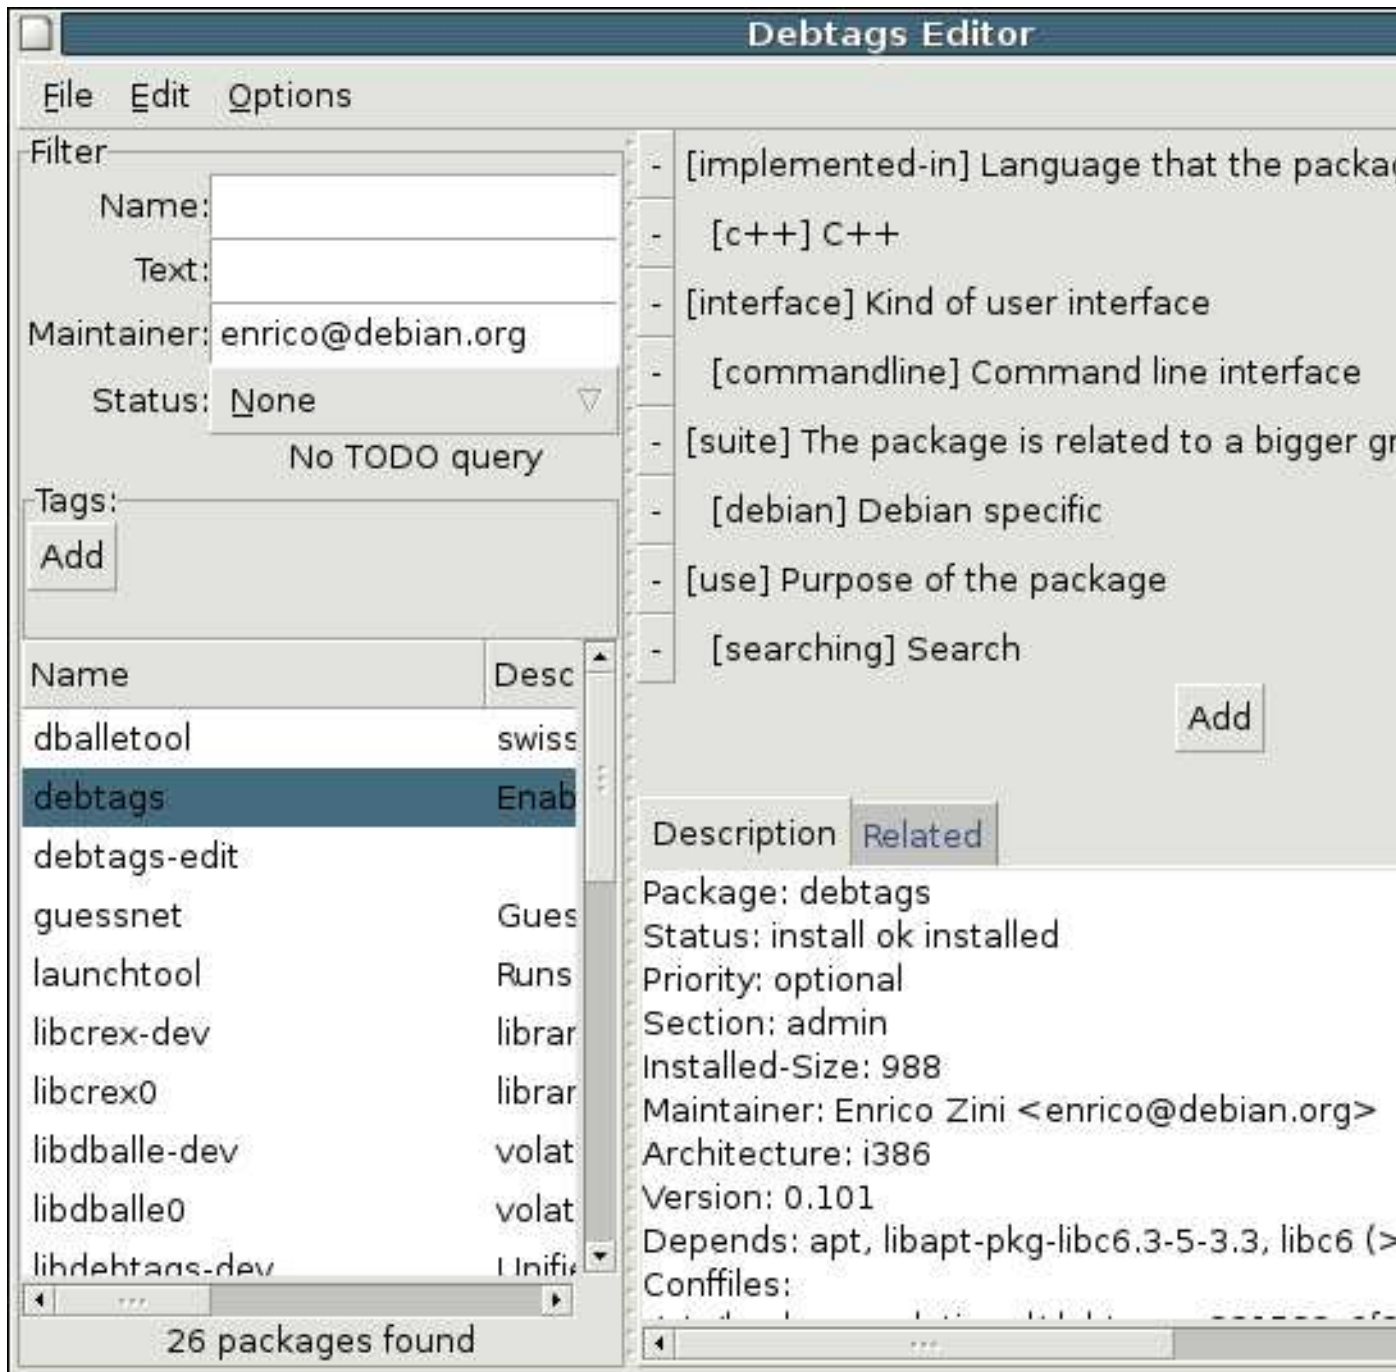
Debtags Editor

File Edit Options

Filter
Name:
Text:
Maintainer: enrico@debian.org
Status: None
No TODO query
Tags:
Add

| Name | Desc |
|---|---|
| dballetool | swiss |
| debtags | Enab |
| debtags-edit | |
| guessnet | Gues |
| launchtool | Runs |
| libcrex-dev | librar |
| libcrex0 | librar |
| libdballe-dev | volat |
| libdballe0 | volat |
| libdebtags-dev | Unifi |

26 packages found

- [implemented-in] Language that the packa
- [c++] C++
- [interface] Kind of user interface
- [commandline] Command line interface
- [suite] The package is related to a bigger gr
- [debian] Debian specific
- [use] Purpose of the package
- [searching] Search
Add

Description Related

Package: debtags
Status: install ok installed
Priority: optional
Section: admin
Installed-Size: 988
Maintainer: Enrico Zini <enrico@debian.org>
Architecture: i386
Version: 0.101
Depends: apt, libapt-pkg-libc6.3-5-3.3, libc6 (>
Conffiles: